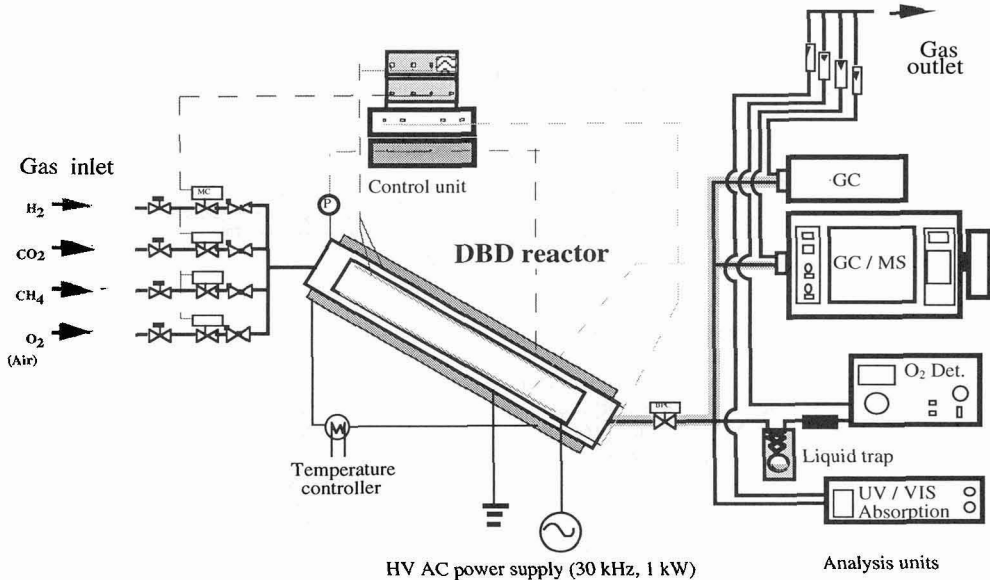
Gas outlet

Gas inlet

$H_2$

$CO_2$

$CH_4$

$O_2$

(Air)

MC

Control unit

P

DBD reactor

GC

GC / MS

$O_2$ Det.

Liquid trap

Temperature controller

UV / VIS Absorption

HV AC power supply (30 kHz, 1 kW)

Analysis units